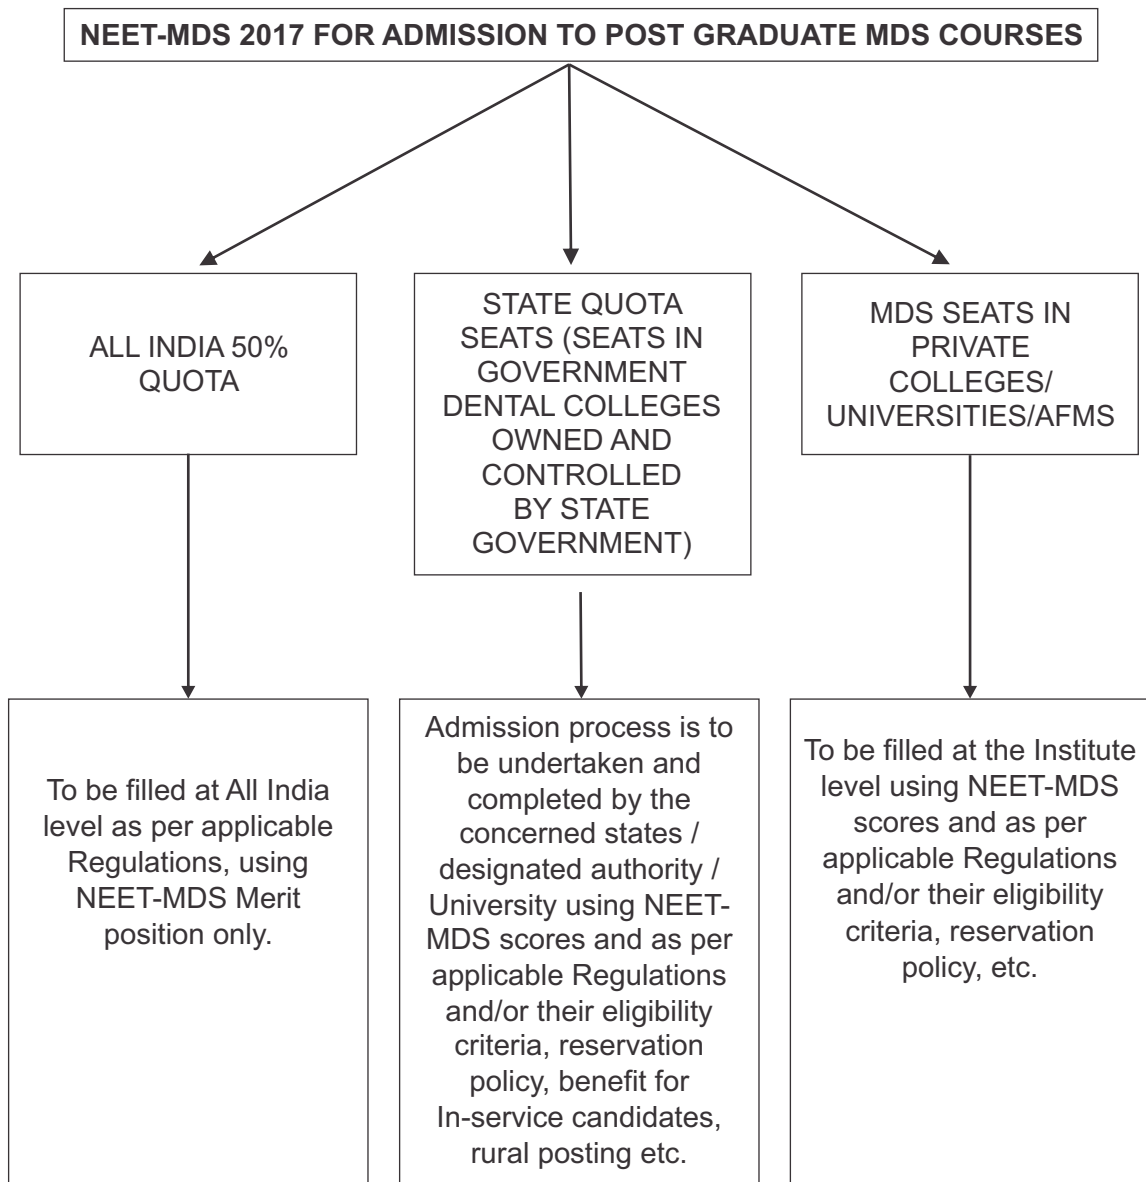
NEET-MDS 2017 FOR ADMISSION TO POST GRADUATE MDS COURSES

ALL INDIA 50% QUOTA

STATE QUOTA SEATS (SEATS IN GOVERNMENT DENTAL COLLEGES OWNED AND CONTROLLED BY STATE GOVERNMENT)

MDS SEATS IN PRIVATE COLLEGES/ UNIVERSITIES/AFMS

To be filled at All India level as per applicable Regulations, using NEET-MDS Merit position only.

Admission process is to be undertaken and completed by the concerned states / designated authority / University using NEET-MDS scores and as per applicable Regulations and/or their eligibility criteria, reservation policy, benefit for In-service candidates, rural posting etc.

To be filled at the Institute level using NEET-MDS scores and as per applicable Regulations and/or their eligibility criteria, reservation policy, etc.